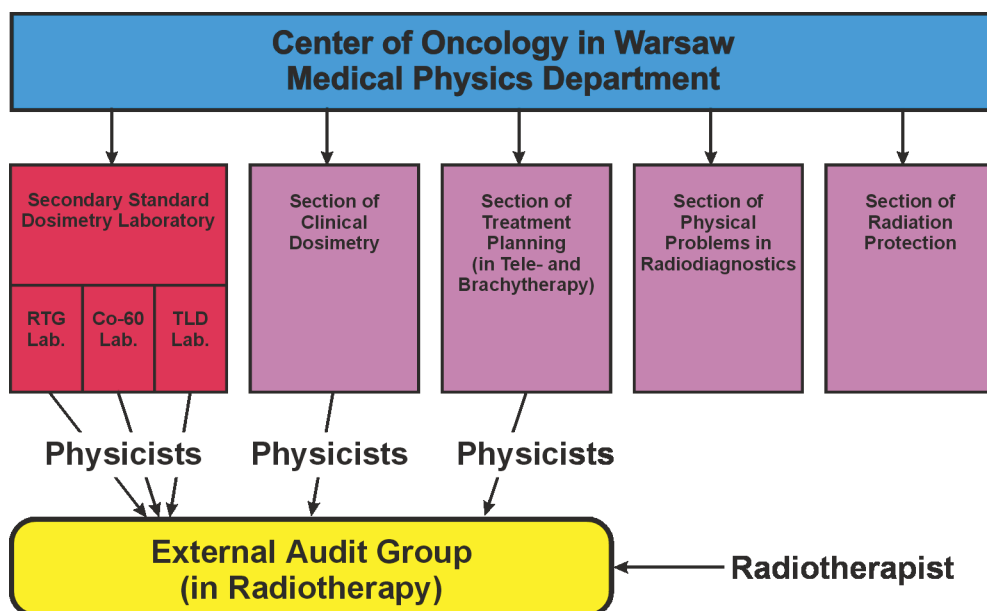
Center of Oncology in Warsaw
Medical Physics Department

Secondary Standard Dosimetry Laboratory

RTG Lab.

Co-60 Lab.

TLD Lab.

Section of Clinical Dosimetry

Section of Treatment Planning (in Tele- and Brachytherapy)

Section of Physical Problems in Radiodiagnostics

Section of Radiation Protection

Physicists

Physicists

Physicists

External Audit Group (in Radiotherapy)

Radiotherapist